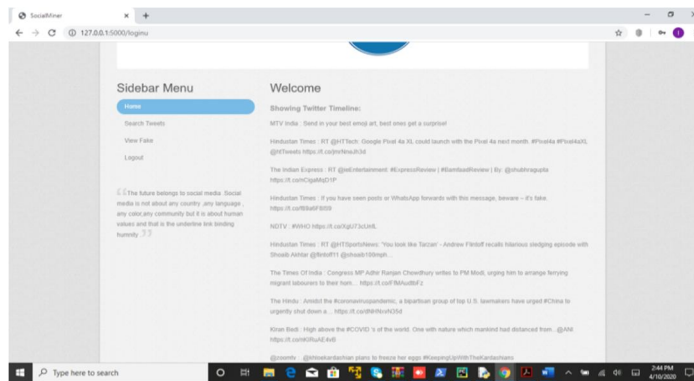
SocialMiner × +

127.0.0.1:5000/loginu

Sidebar Menu

Home

Search Tweets

View Fake

Logout

"The future belongs to social media. Social media is not about any country ,any language , any color,any community but it is about human values and that is the underline link binding humnity ."

Welcome

Showing Twitter Timeline:

MTV India : Send in your best emoji art, best ones get a surprise!

Hindustan Times : RT @HTTech: Google Pixel 4a XL could launch with the Pixel 4a next month. #Pixel4a #Pixel4aXL @HTTweets https://t.co/jreNnaJh3d

The Indian Express : RT @ieEntertainment: #ExpressReview | #BamfaadReview | By @shubhragupta https://t.co/nCgaMqD1P

Hindustan Times : If you have seen posts or WhatsApp forwards with this message, beware – it's fake. https://t.co/f69a6F8l59

NDTV : #WHO https://t.co/XgU7JcUrtL

Hindustan Times : RT @HTSportsNews: 'You look like Tarzan' - Andrew Flintoff recalls hilarious sledging episode with Shoaib Akhtar @flintoff11 @shoaib100mph...

The Times Of India : Congress MP Adhir Ranjan Chowdhury writes to PM Modi, urging him to arrange ferrying migrant labourers to their hom... https://t.co/FlMAudbiFz

The Hindu : Amidst the #coronaviruspandemic, a bipartisan group of top U.S. lawmakers have urged #China to urgently shut down a... https://t.co/8NHNvN35d

Kiran Bedi : High above the #COVID 's of the world. One with nature which mankind had distanced from.. @ANI https://t.co/nKRuAE4vB

@cosmfo : @khloekardashian plans to freeze her eggs #KeepingUpWithTheKardashians

Type here to search

2:44 PM
4/10/2020